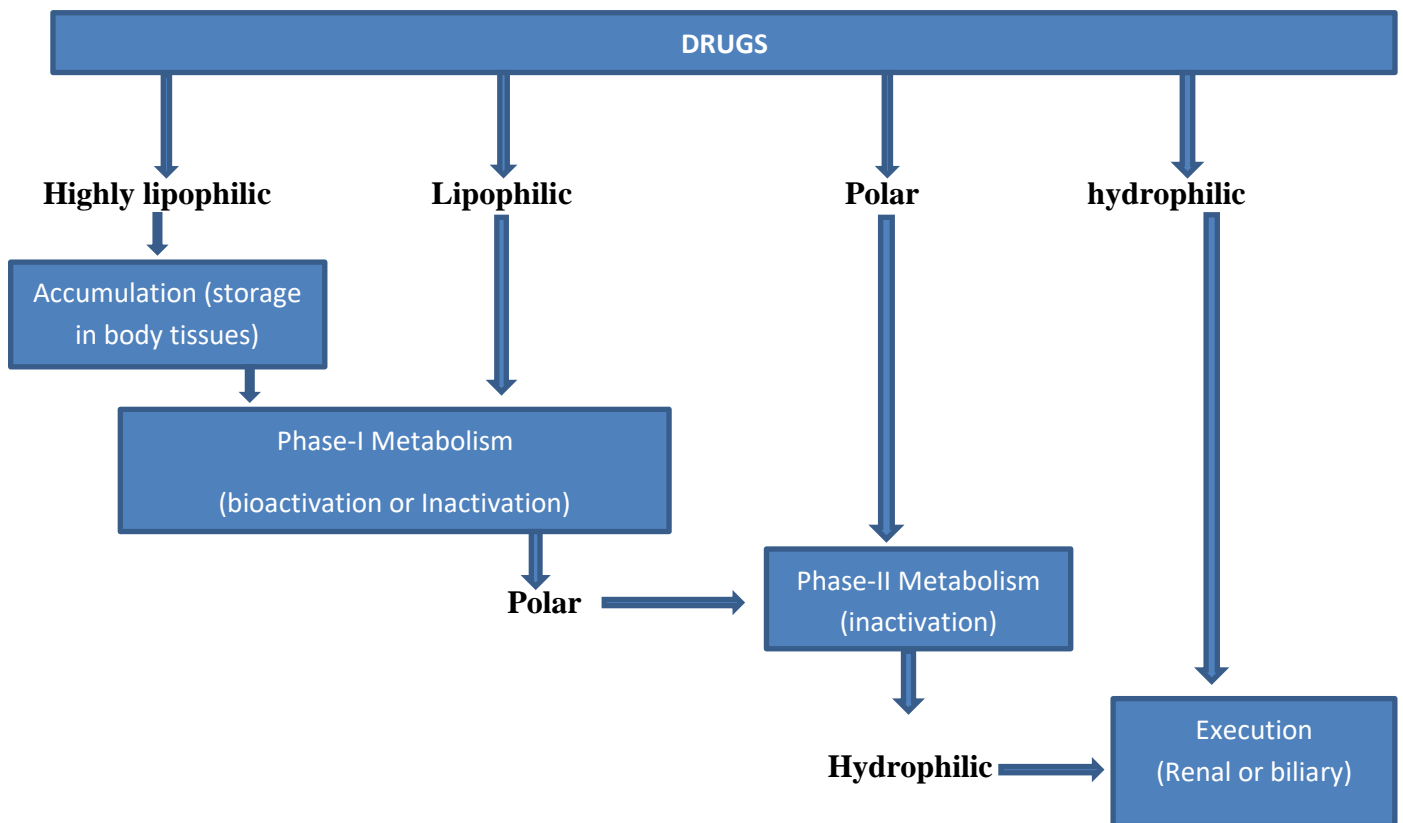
DRUGS

Highly lipophilic

Lipophilic

Polar

hydrophilic

Accumulation (storage in body tissues)

Phase-I Metabolism

(bioactivation or Inactivation)

Polar

Phase-II Metabolism (inactivation)

Hydrophilic

Execution (Renal or biliary)